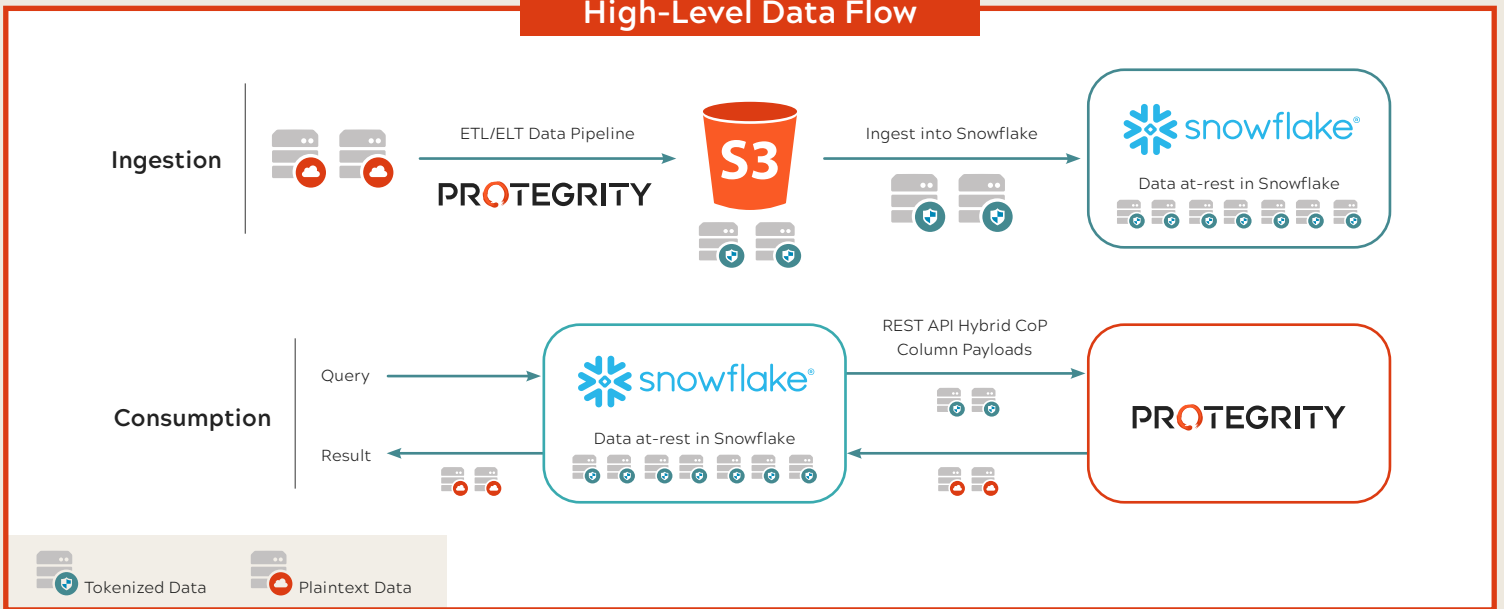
High-Level Data Flow

Ingestion

ETL/ELT Data Pipeline

PROTEGRITY

S3

Ingest into Snowflake

snowflake®

Data at-rest in Snowflake

Consumption

Query

Result

snowflake®

Data at-rest in Snowflake

REST API Hybrid CoP
Column Payloads

PROTEGRITY

Tokenized Data

Plaintext Data